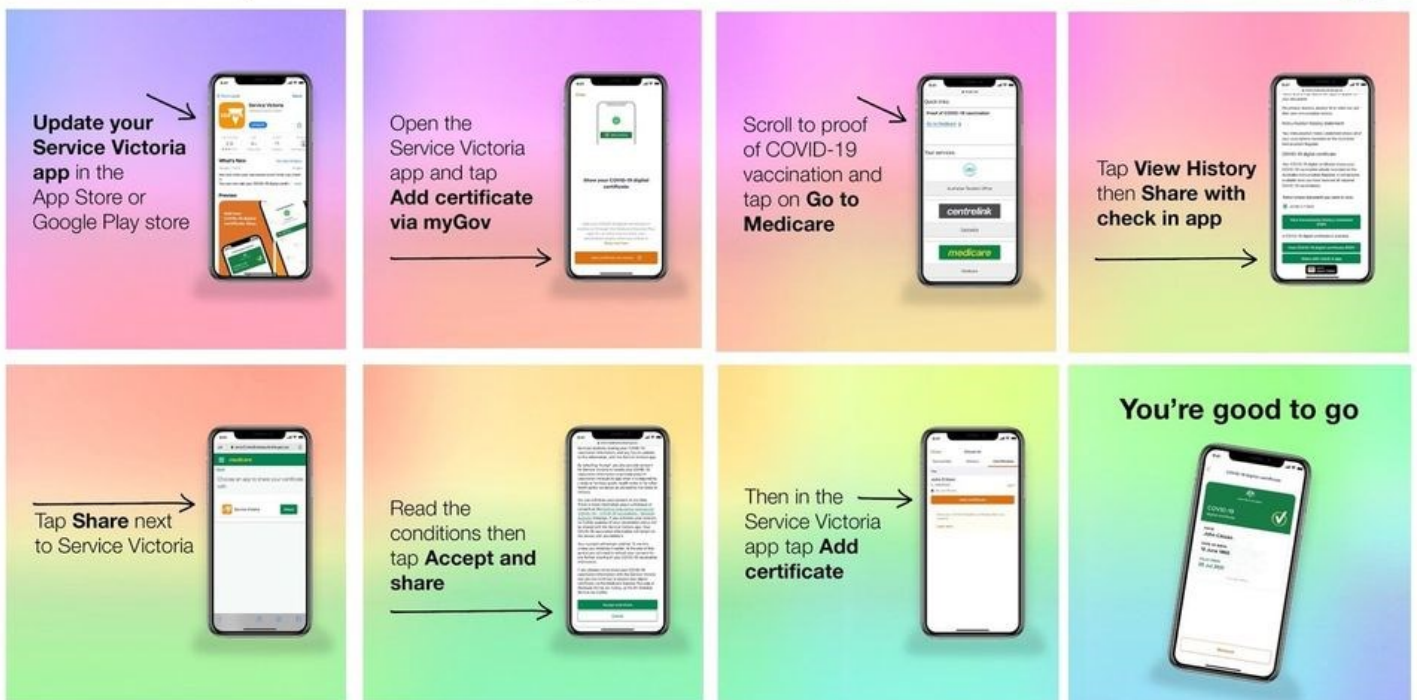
**Update your Service Victoria app** in the App Store or Google Play store

Service Victoria

What's New

Preview

Open the Service Victoria app and tap **Add certificate via myGov**

Show your COVID-19 digital certificate

Scroll to proof of COVID-19 vaccination and tap on **Go to Medicare**

Quick links

Proof of COVID-19 vaccination

Go to Medicare

Your services

centrelink

medicare

Tap **View History** then **Share with check in app**

Tap **Share** next to Service Victoria

medicare

Service Victoria

Share

Read the conditions then tap **Accept and share**

Then in the Service Victoria app tap **Add certificate**

You're good to go

COVID-19

John Citizen

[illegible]